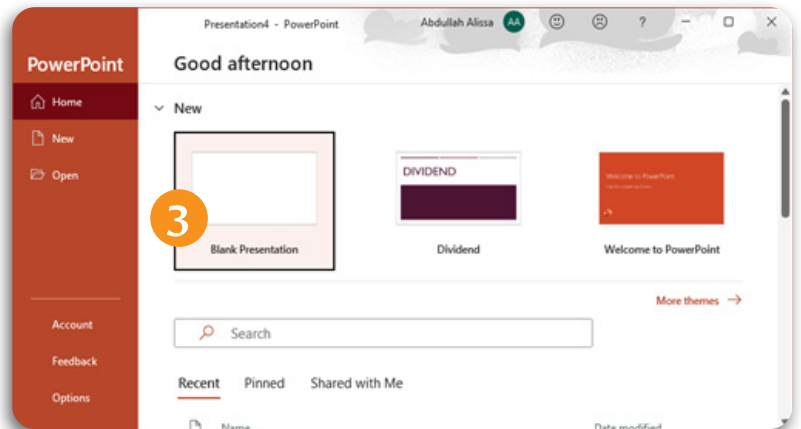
Presentation4 - PowerPoint
Abdullah Alissa AA
?

PowerPoint
Home
New
Open

Good afternoon
New

3
Blank Presentation

DIVIDEND
Dividend

Welcome to PowerPoint
Welcome to PowerPoint

More themes →

Search

Recent Pinned Shared with Me

Name Date modified

Account
Feedback
Options